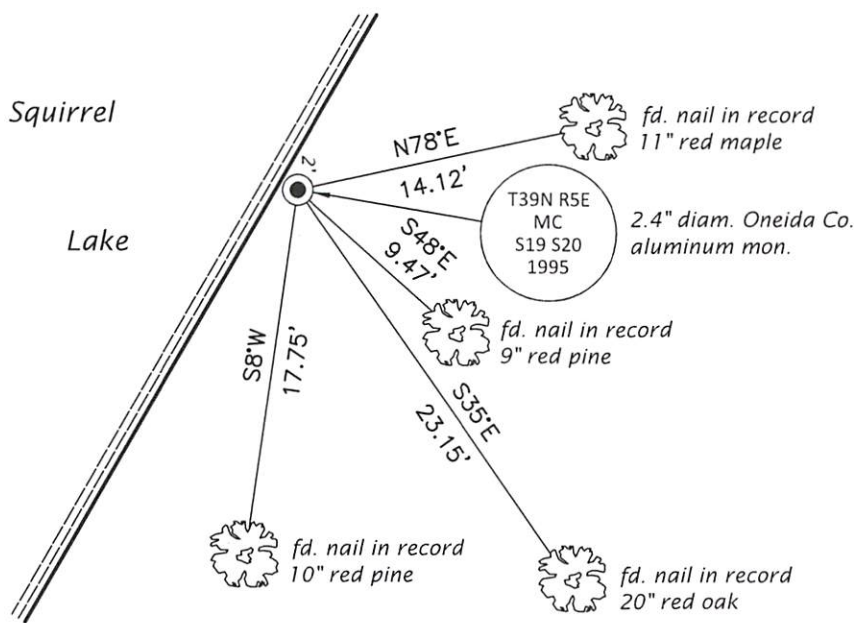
Squirrel

Lake

2'

N78°E
14.12'

fd. nail in record
11" red maple

T39N R5E
MC
S19 S20
1995

2.4" diam. Oneida Co.
aluminum mon.

S48°E
9.47'

fd. nail in record
9" red pine

S8°W
17.75'

S35°E
23.15'

fd. nail in record
10" red pine

fd. nail in record
20" red oak